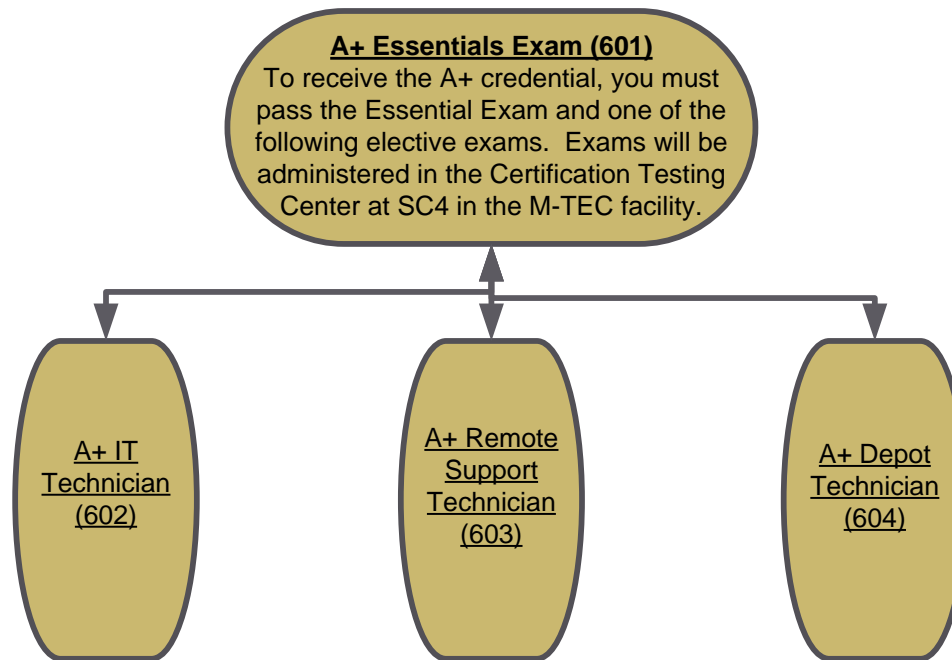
A+ Essentials Exam (601)
To receive the A+ credential, you must pass the Essential Exam and one of the following elective exams. Exams will be administered in the Certification Testing Center at SC4 in the M-TEC facility.

A+ IT Technician (602)

A+ Remote Support Technician (603)

A+ Depot Technician (604)